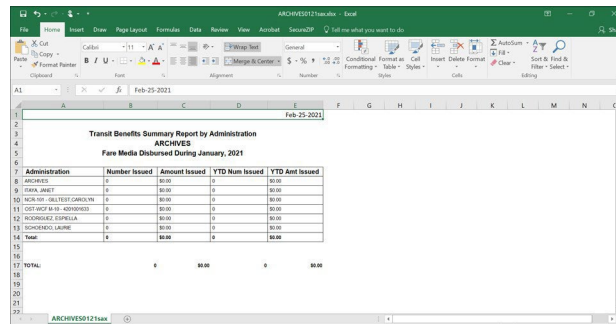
ARCHIVES0121sax.xlsx - Excel

File Home Insert Draw Page Layout Formulas Data Review View Acrobat SecureZIP Tell me what you want to do

Cut Copy Format Painter Paste Clipboard
Calibri 11 A A
B I U
Font
Wrap Text
Merge & Center
Alignment
General
$ % ,
Number
Conditional Formatting Format as Table Cell Styles
Styles
Insert Delete Format
Cells
AutoSum Fill Clear
Sort & Filter Find & Select
Editing

A1 Feb-25-2021

Feb-25-2021

Transit Benefits Summary Report by Administration
ARCHIVES
Fare Media Disbursed During January, 2021

| Administration | Number Issued | Amount Issued | YTD Num Issued | YTD Amt Issued |
|---|---|---|---|---|
| ARCHIVES | 0 | \$0.00 | 0 | \$0.00 |
| ITAYA, JANET | 0 | \$0.00 | 0 | \$0.00 |
| NCR-101 - GILLTEST,CAROLYN | 0 | \$0.00 | 0 | \$0.00 |
| OST-WCF M-18 - 4201001633 | 0 | \$0.00 | 0 | \$0.00 |
| RODRIGUEZ, ESPIELLA | 0 | \$0.00 | 0 | \$0.00 |
| SCHOENDO, LAURIE | 0 | \$0.00 | 0 | \$0.00 |
| Total: | 0 | \$0.00 | 0 | \$0.00 |

TOTAL: 0 \$0.00 0 \$0.00

ARCHIVES0121sax